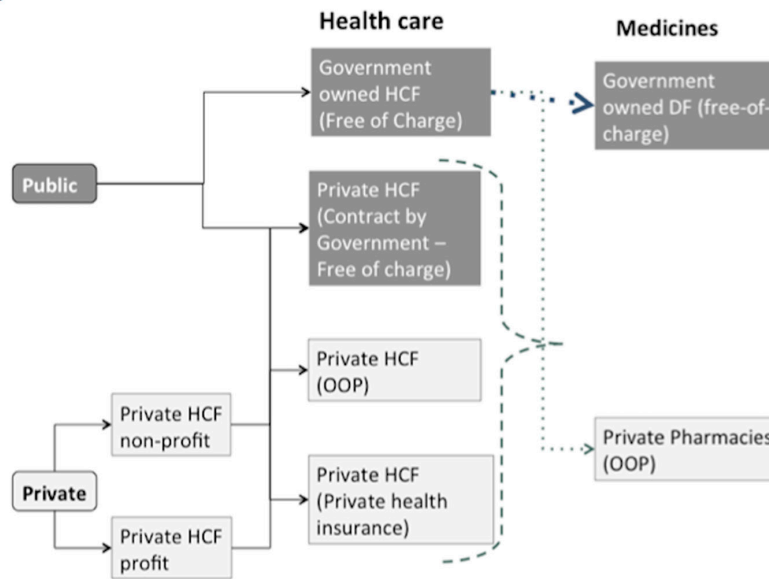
Health care

Medicines

Government owned HCF (Free of Charge)

Government owned DF (free-of-charge)

Public

Private HCF (Contract by Government – Free of charge)

Private HCF (OOP)

Private HCF non-profit

Private

Private HCF (Private health insurance)

Private HCF profit

Private Pharmacies (OOP)